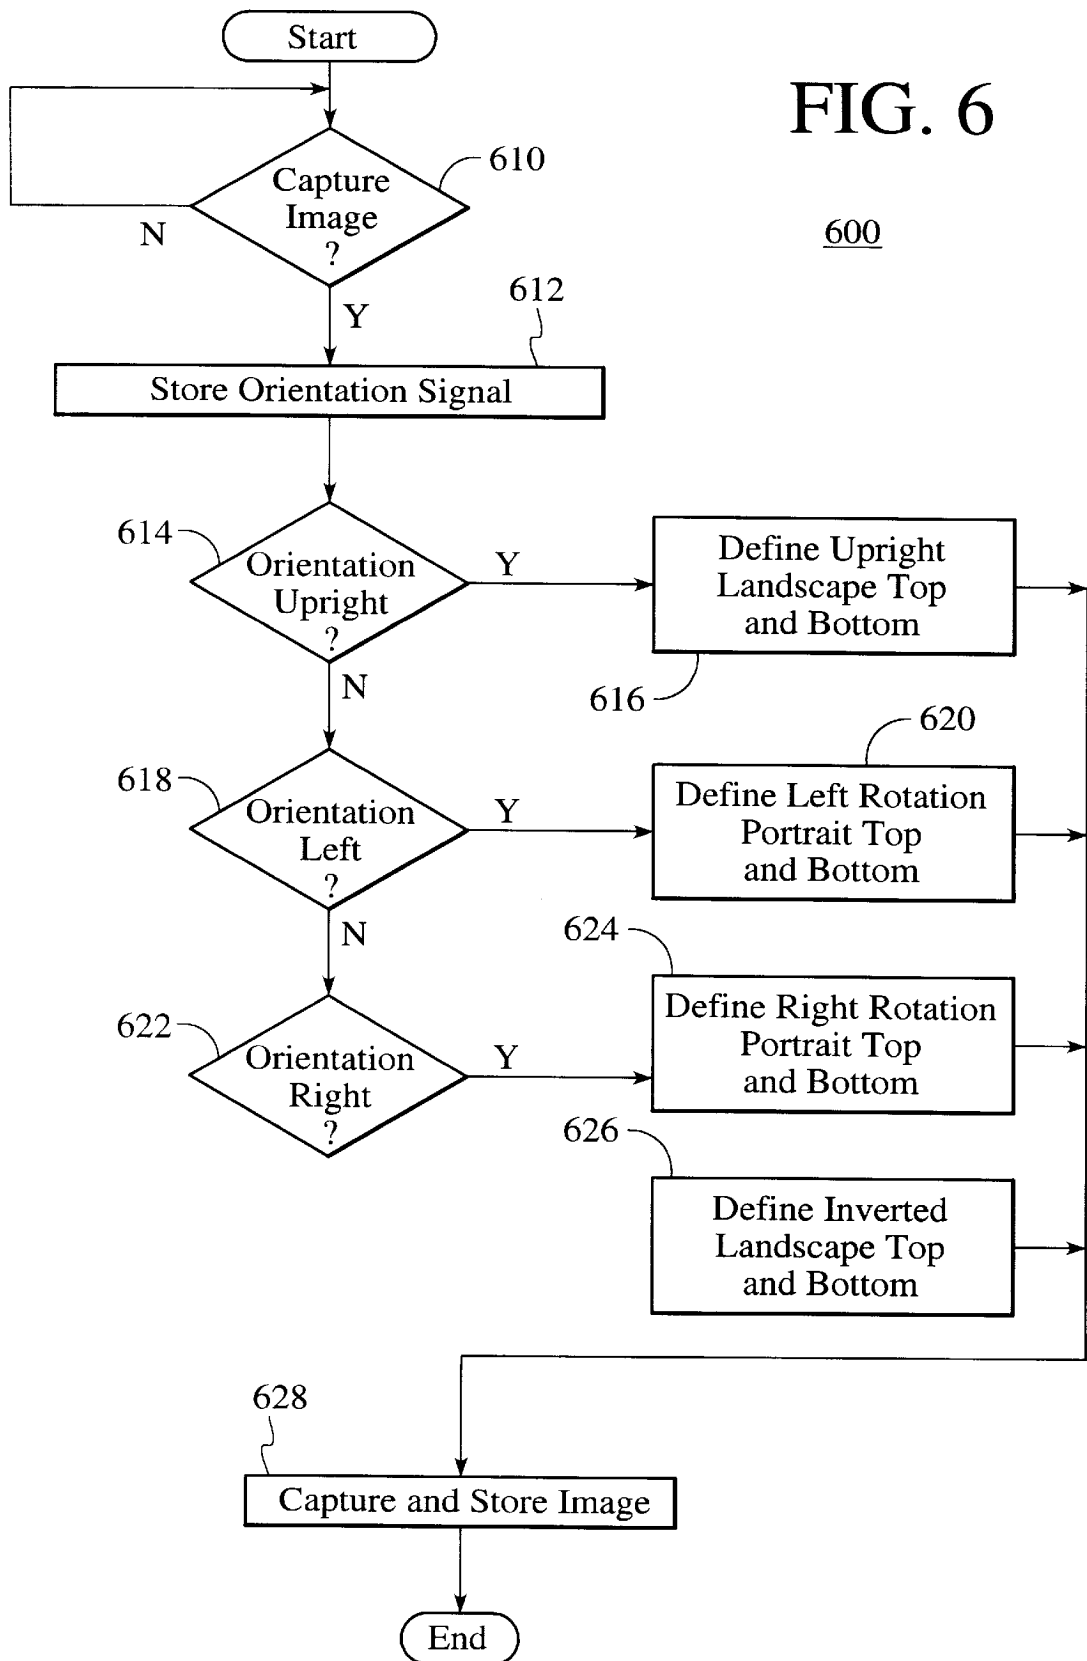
FIG. 6

600

Start

Capture Image ?

610

N

Y

612

Store Orientation Signal

614

Orientation Upright ?

Y

Define Upright Landscape Top and Bottom

616

N

620

618

Orientation Left ?

Y

Define Left Rotation Portrait Top and Bottom

N

624

622

Orientation Right ?

Y

Define Right Rotation Portrait Top and Bottom

626

Define Inverted Landscape Top and Bottom

628

Capture and Store Image

End